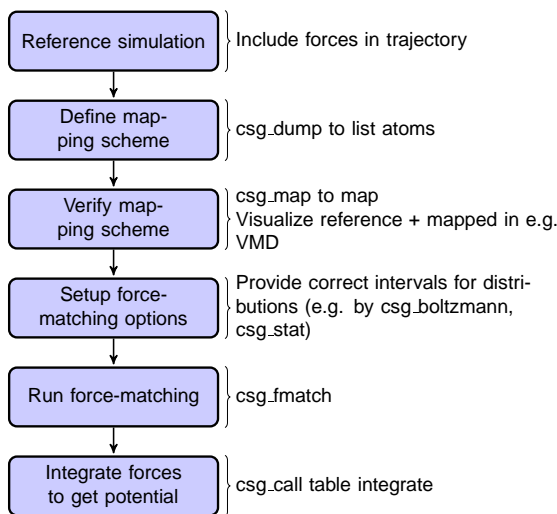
Reference simulation

Include forces in trajectory

Define mapping scheme

csg_dump to list atoms

Verify mapping scheme

csg_map to map
Visualize reference + mapped in e.g. VMD

Setup forcematching options

Provide correct intervals for distributions (e.g. by csg_boltzmann, csg_stat)

Run force-matching

csg_fmatch

Integrate forces to get potential

csg_call table integrate